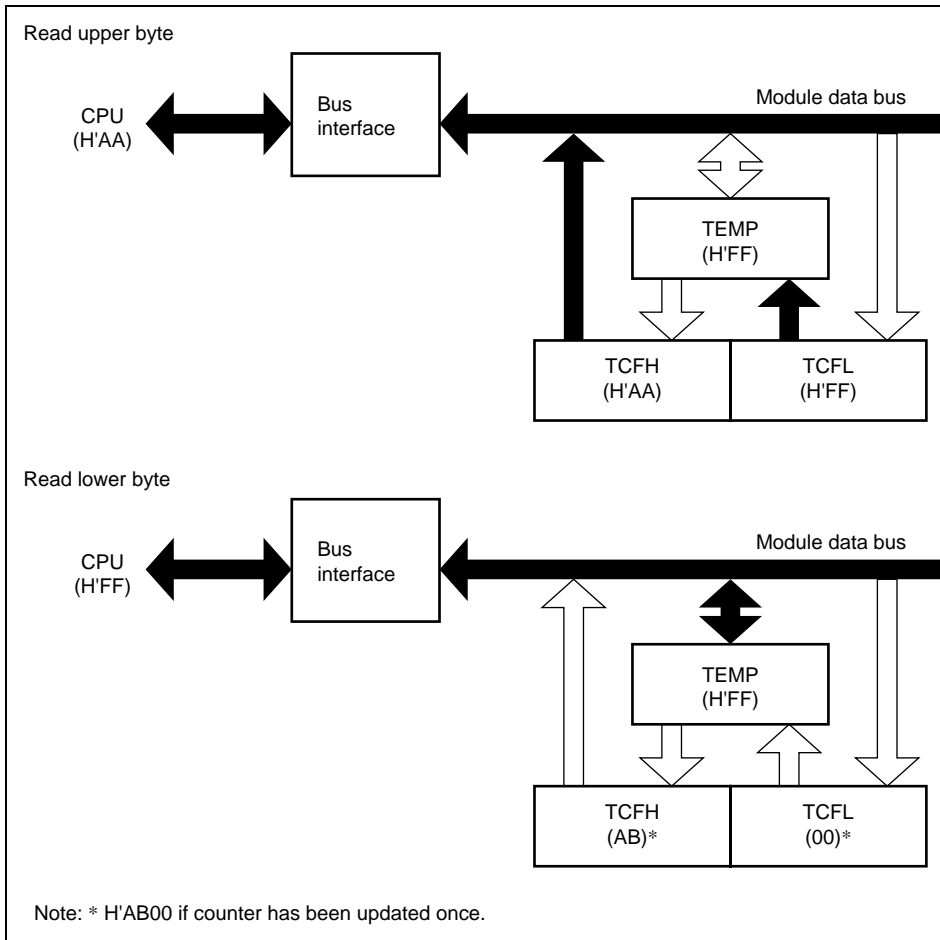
Read upper byte

CPU
(H'AA)

Bus
interface

Module data bus

TEMP
(H'FF)

TCFH
(H'AA)

TCFL
(H'FF)

Read lower byte

CPU
(H'FF)

Bus
interface

Module data bus

TEMP
(H'FF)

TCFH
(AB)*

TCFL
(00)*

Note: * H'AB00 if counter has been updated once.